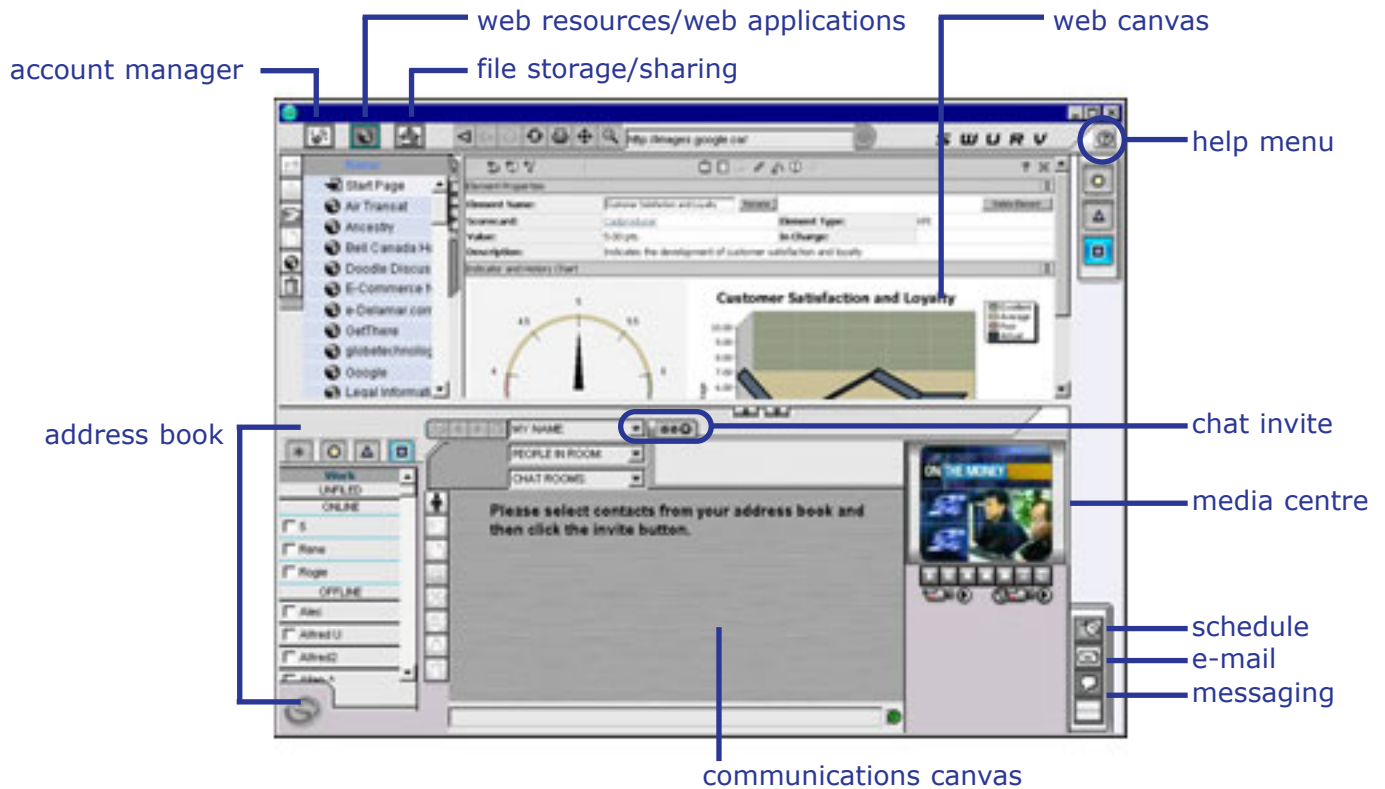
web resources/web applications

web canvas

account manager

file storage/sharing

help menu

http://images.google.ca/

S W U R V

Home

Start Page

Air Transat

Ancestry

Bell Canada H

Doodle Discus

E-Commerce

e-Delamar.com

GetThere

globetechnolog

Google

Legal Informat

Element Properties

Element Name:

Customer Satisfaction and Loyalty

Rename

Delete Element

Scorecard:

Element Type:

Value:

In Charge:

Description:

Indicates the development of customer satisfaction and loyalty

Indicator and History Chart

Customer Satisfaction and Loyalty

Excellent

Average

Poor

Actual

address book

chat invite

MY NAME:

PEOPLE IN ROOM:

CHAT ROOMS:

Work

UNFILED

ONLINE

S

Rene

Roger

OFFLINE

Alec

Alfred U

Alfred2

Please select contacts from your address book and then click the invite button.

ON THE MONEY

media centre

schedule

e-mail

messaging

communications canvas